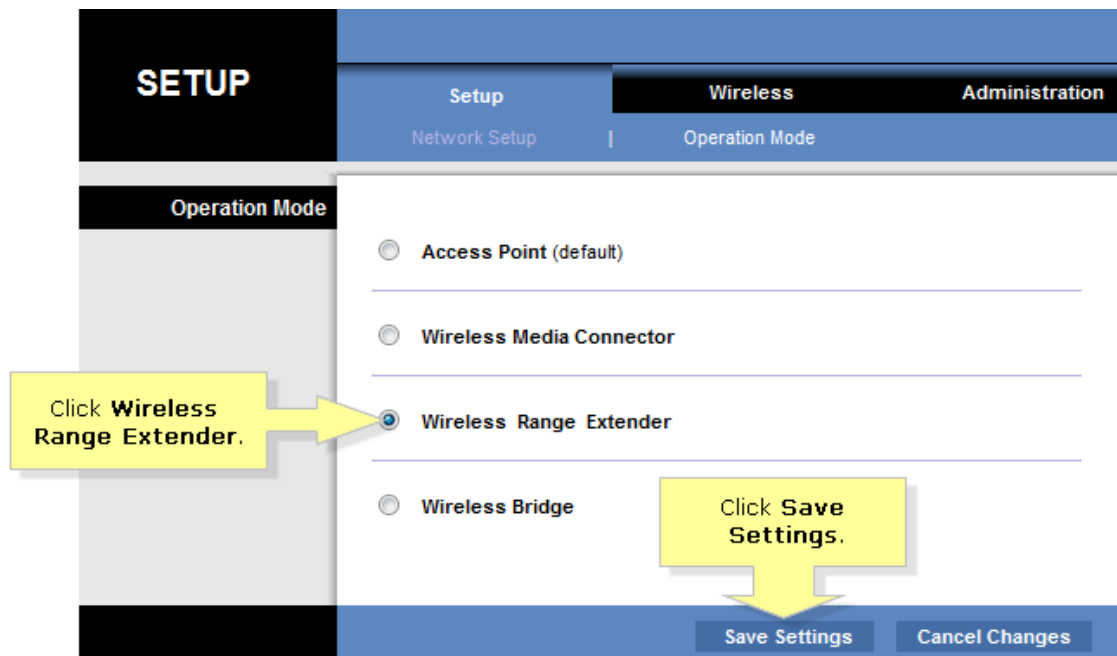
SETUP

Setup | Wireless | Administration

Network Setup | Operation Mode

Operation Mode

Access Point (default)

Wireless Media Connector

Click **Wireless Range Extender**.

Wireless Range Extender

Wireless Bridge

Click **Save Settings**.

Save Settings

Cancel Changes